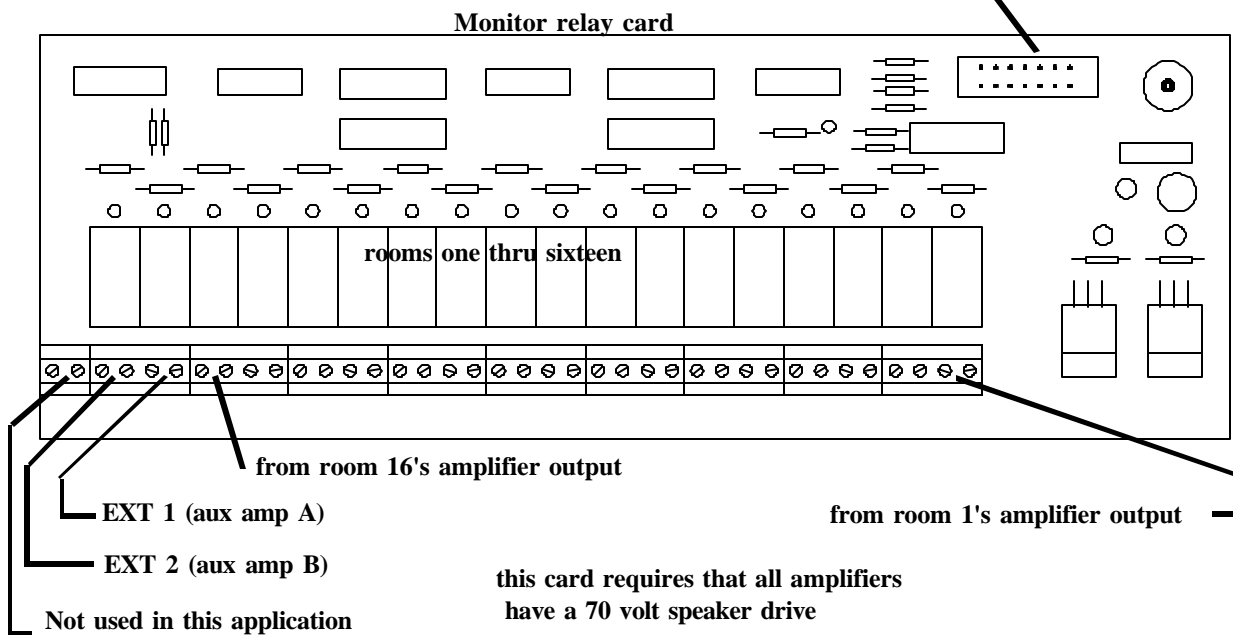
Monitor relay card

rooms one thru sixteen

from room 16's amplifier output

EXT 1 (aux amp A)

from room 1's amplifier output

EXT 2 (aux amp B)

this card requires that all amplifiers have a 70 volt speaker drive

Not used in this application